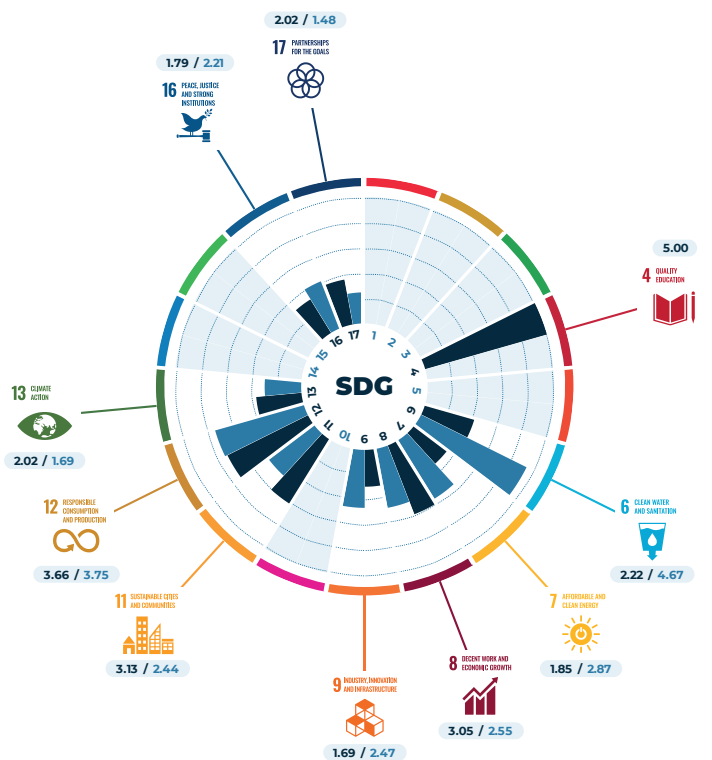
2.02 / 1.48

17 PARTNERSHIPS FOR THE GOALS

1.79 / 2.21

16 PEACE, JUSTICE AND STRONG INSTITUTIONS

5.00

4 QUALITY EDUCATION

SDG

1 2 3 4 5 6 7 8 9 10 11 12 13 14 15 16 17

13 CLIMATE ACTION

2.02 / 1.69

12 RESPONSIBLE CONSUMPTION AND PRODUCTION

3.66 / 3.75

6 CLEAN WATER AND SANITATION

2.22 / 4.67

11 SUSTAINABLE CITIES AND COMMUNITIES

3.13 / 2.44

7 AFFORDABLE AND CLEAN ENERGY

1.85 / 2.87

8 DECENT WORK AND ECONOMIC GROWTH

3.05 / 2.55

9 INDUSTRY, INNOVATION AND INFRASTRUCTURE

1.69 / 2.47